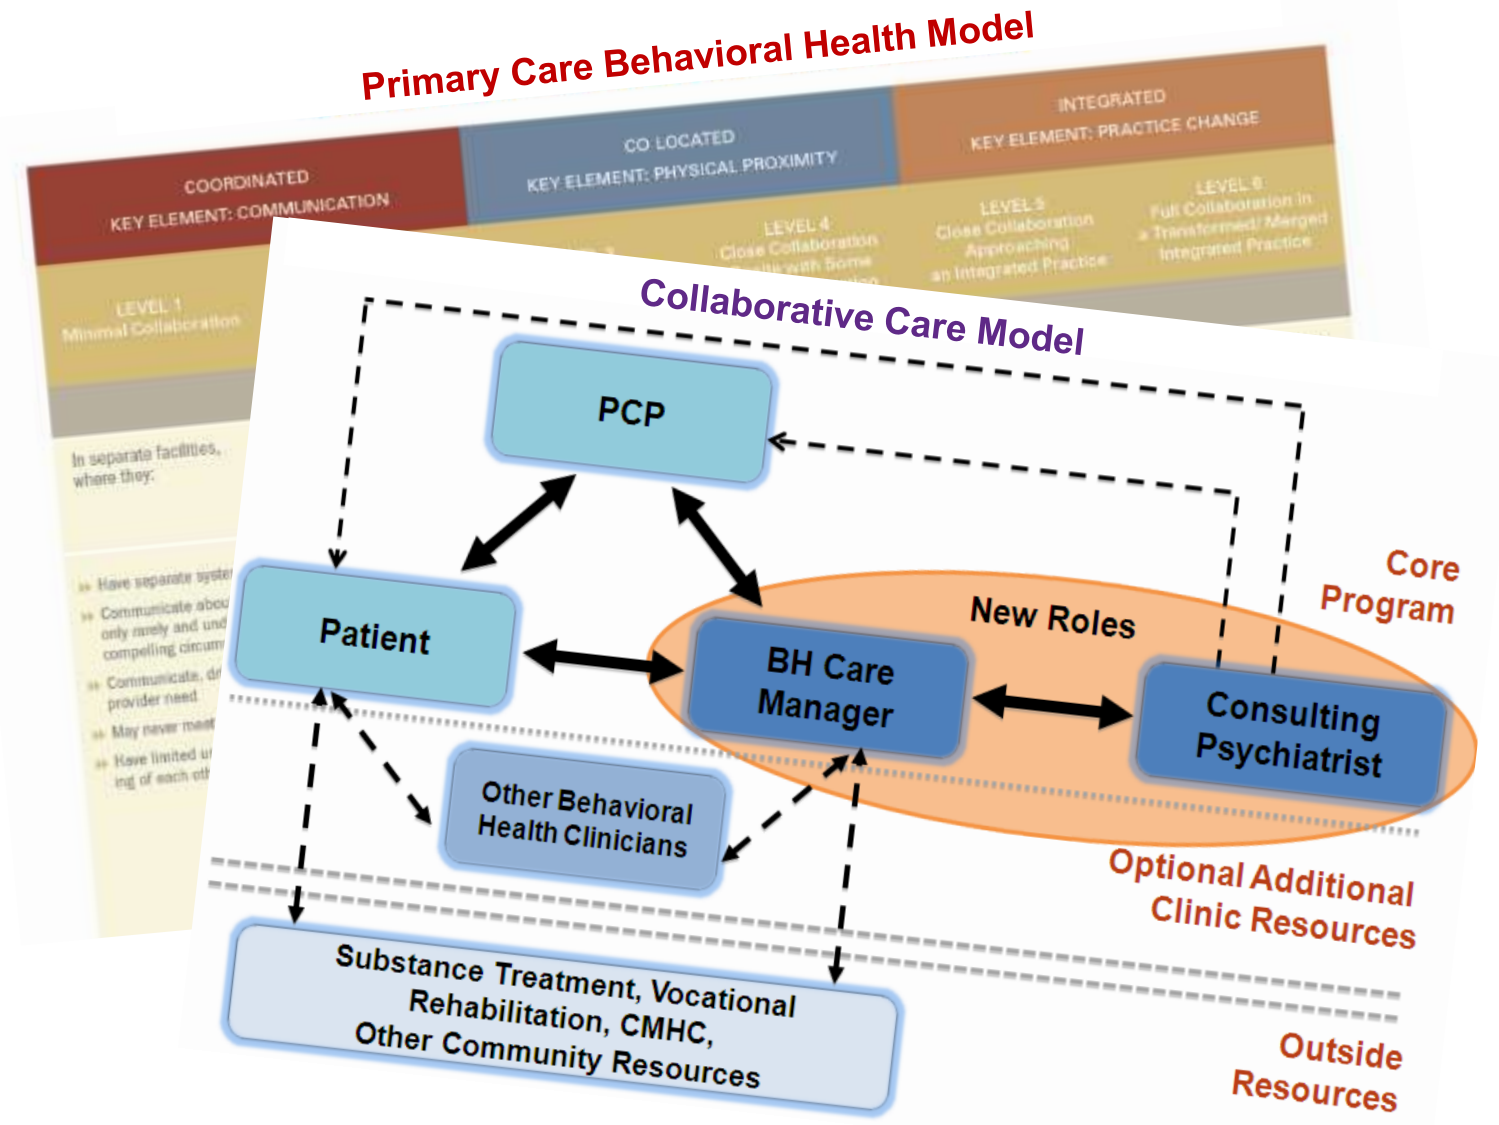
Primary Care Behavioral Health Model

COORDINATED
KEY ELEMENT: COMMUNICATION

CO LOCATED
KEY ELEMENT: PHYSICAL PROXIMITY

INTEGRATED
KEY ELEMENT: PRACTICE CHANGE

LEVEL 1
Minimal Collaboration

LEVEL 4
Close Collaboration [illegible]

LEVEL 5
Close Collaboration Approaching an Integrated Practice

LEVEL 6
Full Collaboration in a Transformed/ Merged Integrated Practice

In separate facilities, where they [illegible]

Have separate syste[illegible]
Communicate abou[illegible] only rarely and und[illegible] compelling circum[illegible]
Communicate, dr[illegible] provider need
May never mee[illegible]
Have limited u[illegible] ing of each oth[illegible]

Collaborative Care Model

PCP

Patient

BH Care Manager

Consulting Psychiatrist

New Roles

Core Program

Other Behavioral Health Clinicians

Optional Additional Clinic Resources

Substance Treatment, Vocational Rehabilitation, CMHC, Other Community Resources

Outside Resources